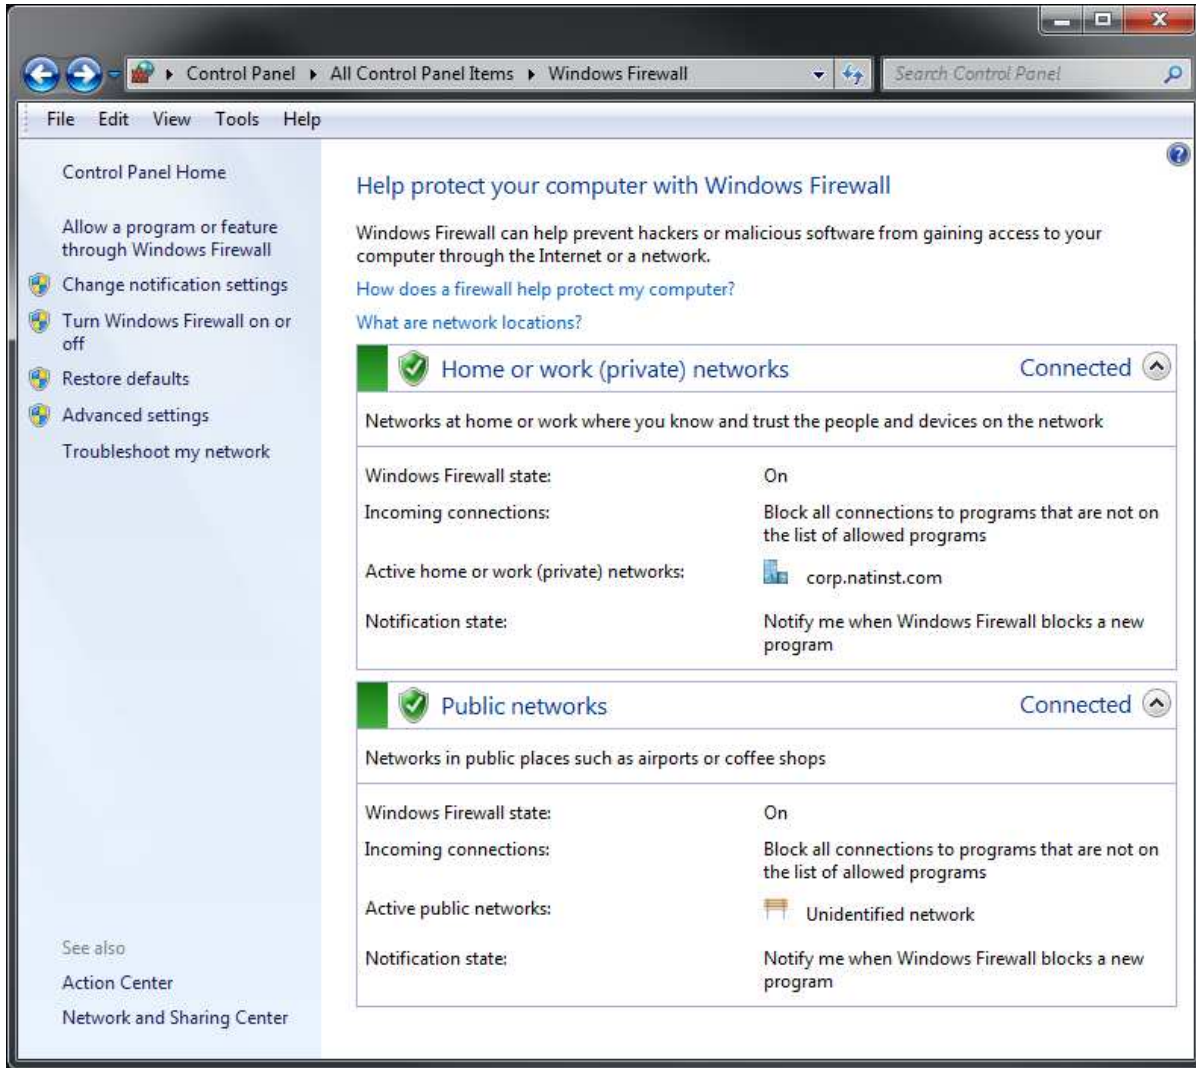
Control Panel ▸ All Control Panel Items ▸ Windows Firewall

Search Control Panel

File Edit View Tools Help

Control Panel Home

Allow a program or feature through Windows Firewall

Change notification settings

Turn Windows Firewall on or off

Restore defaults

Advanced settings

Troubleshoot my network

See also

Action Center

Network and Sharing Center

Help protect your computer with Windows Firewall

Windows Firewall can help prevent hackers or malicious software from gaining access to your computer through the Internet or a network.

How does a firewall help protect my computer?

What are network locations?

Home or work (private) networks

Connected

Networks at home or work where you know and trust the people and devices on the network

| | |
|---|---|
| Windows Firewall state: | On |
| Incoming connections: | Block all connections to programs that are not on the list of allowed programs |
| Active home or work (private) networks: | corp.natinst.com |
| Notification state: | Notify me when Windows Firewall blocks a new program |

Public networks

Connected

Networks in public places such as airports or coffee shops

| | |
|---|---|
| Windows Firewall state: | On |
| Incoming connections: | Block all connections to programs that are not on the list of allowed programs |
| Active public networks: | Unidentified network |
| Notification state: | Notify me when Windows Firewall blocks a new program |